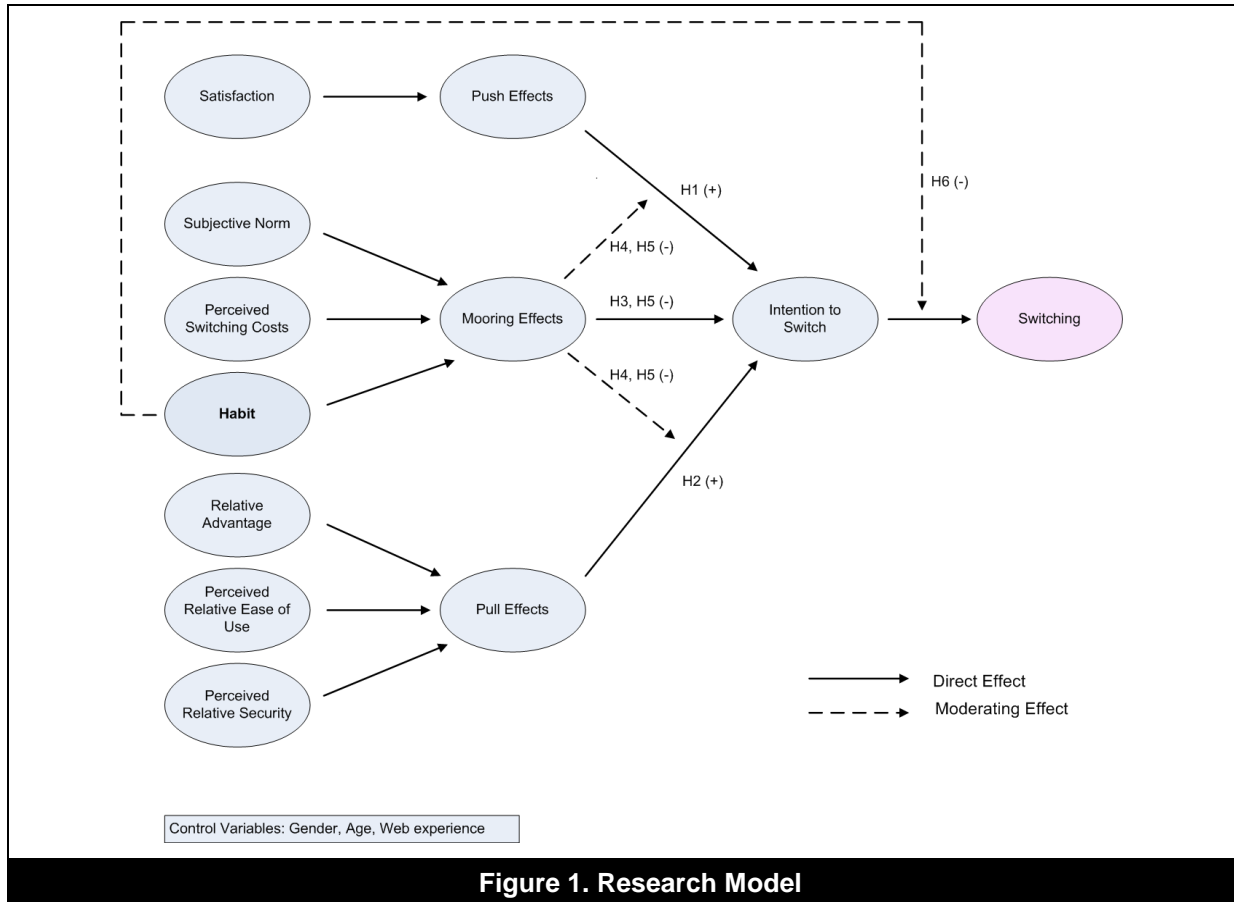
Satisfaction

Push Effects

H1 (+)

H6 (-)

Subjective Norm

H4, H5 (-)

Perceived Switching Costs

Mooring Effects

H3, H5 (-)

Intention to Switch

Switching

Habit

H4, H5 (-)

H2 (+)

Relative Advantage

Perceived Relative Ease of Use

Pull Effects

Perceived Relative Security

Direct Effect

Moderating Effect

Control Variables: Gender, Age, Web experience

Figure 1. Research Model